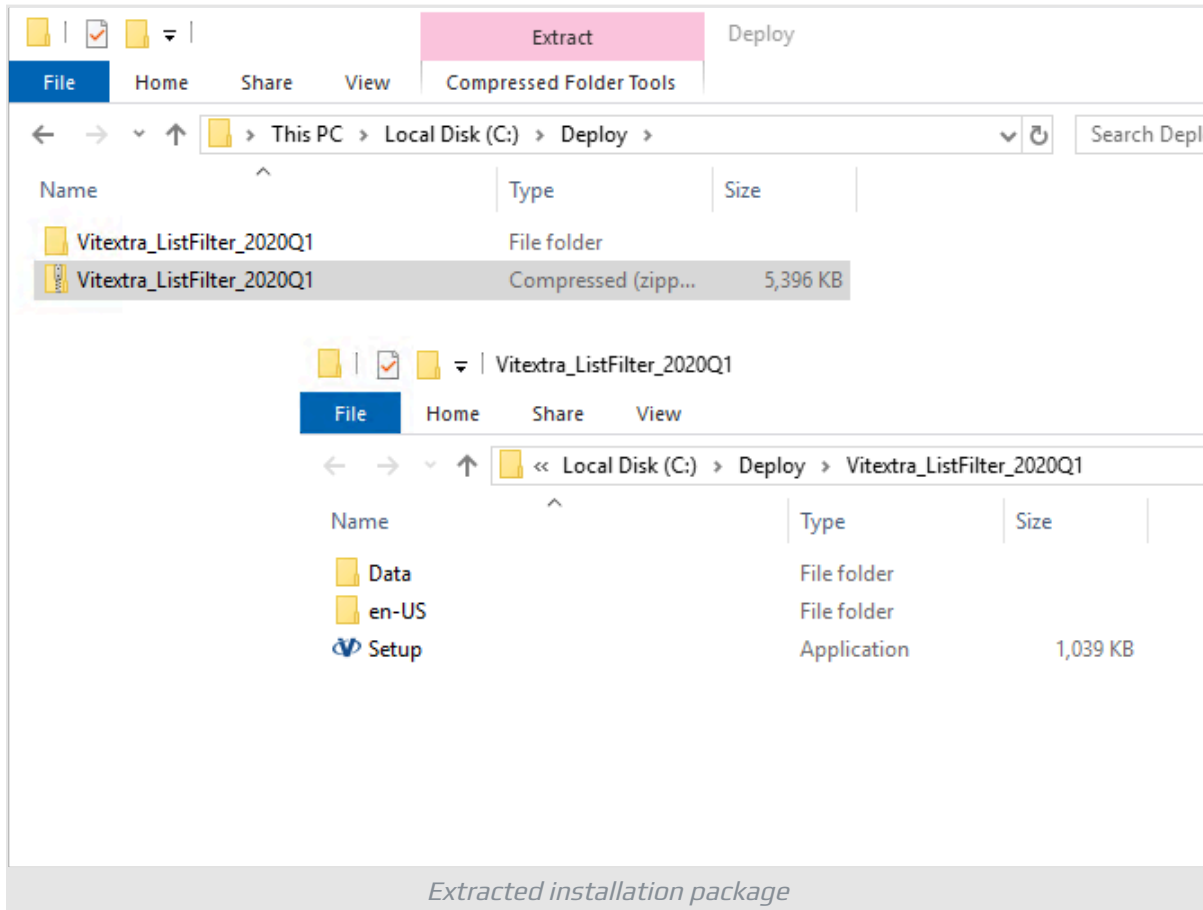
Extract

Deploy

File Home Share View Compressed Folder Tools

This PC > Local Disk (C:) > Deploy >

Search Depl

| Name | Type | Size |
|---|---|---|
| Vitextra_ListFilter_2020Q1 | File folder | |
| Vitextra_ListFilter_2020Q1 | Compressed (zipp... | 5,396 KB |

Vitextra_ListFilter_2020Q1

File Home Share View

« Local Disk (C:) > Deploy > Vitextra_ListFilter_2020Q1

| Name | Type | Size |
|---|---|---|
| Data | File folder | |
| en-US | File folder | |
| Setup | Application | 1,039 KB |

Extracted installation package